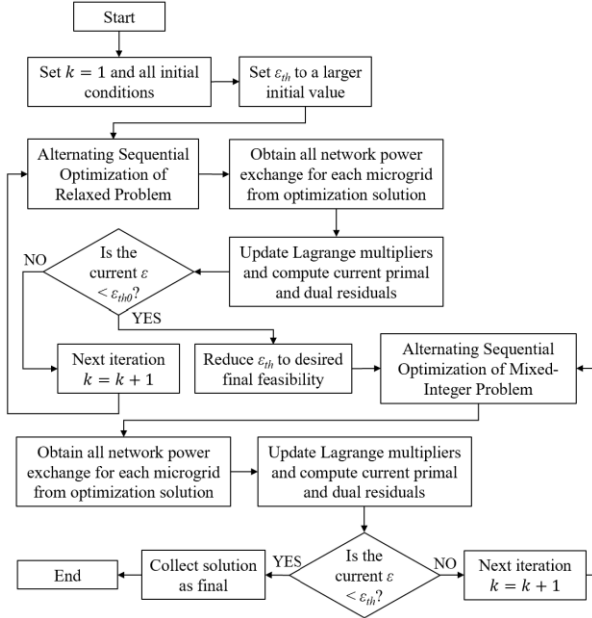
Start

Set $k = 1$ and all initial conditions

Set $\varepsilon_{th}$ to a larger initial value

Alternating Sequential Optimization of Relaxed Problem

Obtain all network power exchange for each microgrid from optimization solution

Update Lagrange multipliers and compute current primal and dual residuals

Is the current $\varepsilon < \varepsilon_{th0}$?

NO

YES

Next iteration $k = k + 1$

Reduce $\varepsilon_{th}$ to desired final feasibility

Alternating Sequential Optimization of Mixed-Integer Problem

Obtain all network power exchange for each microgrid from optimization solution

Update Lagrange multipliers and compute current primal and dual residuals

Is the current $\varepsilon < \varepsilon_{th}$?

YES

NO

Collect solution as final

End

Next iteration $k = k + 1$